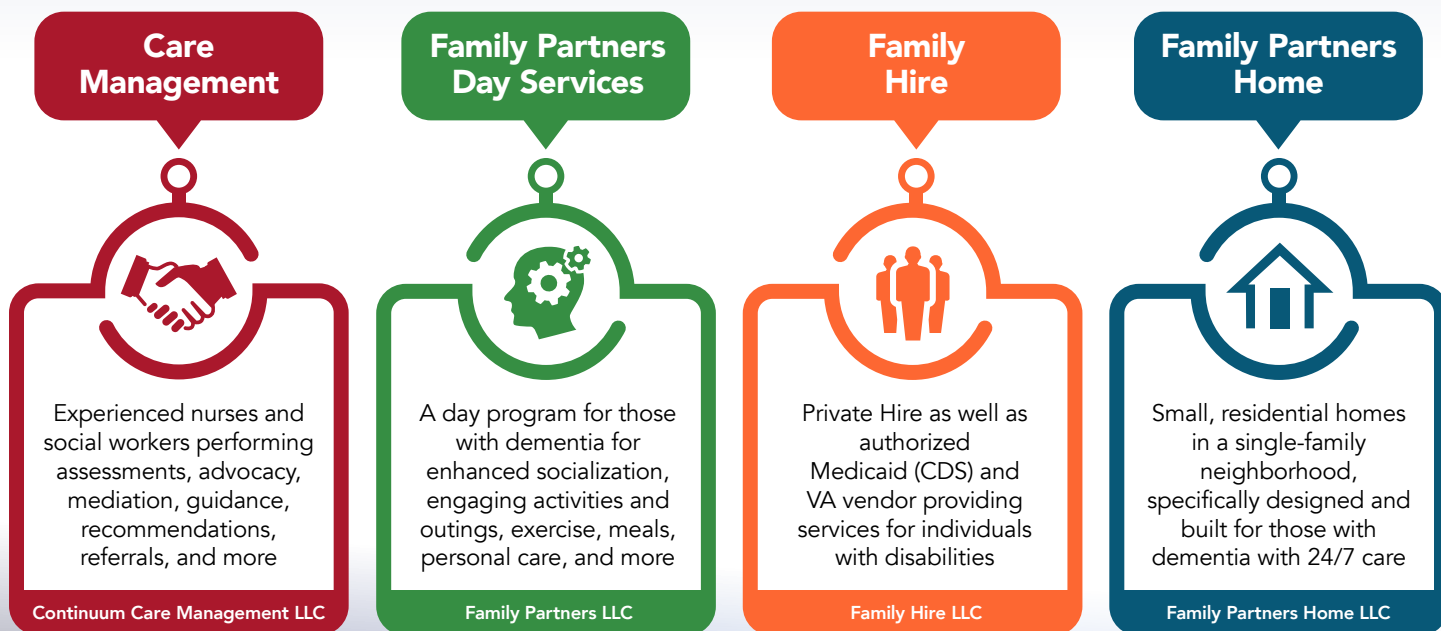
Care Management

Experienced nurses and social workers performing assessments, advocacy, mediation, guidance, recommendations, referrals, and more

Continuum Care Management LLC

Family Partners Day Services

A day program for those with dementia for enhanced socialization, engaging activities and outings, exercise, meals, personal care, and more

Family Partners LLC

Family Hire

Private Hire as well as authorized Medicaid (CDS) and VA vendor providing services for individuals with disabilities

Family Hire LLC

Family Partners Home

Small, residential homes in a single-family neighborhood, specifically designed and built for those with dementia with 24/7 care

Family Partners Home LLC